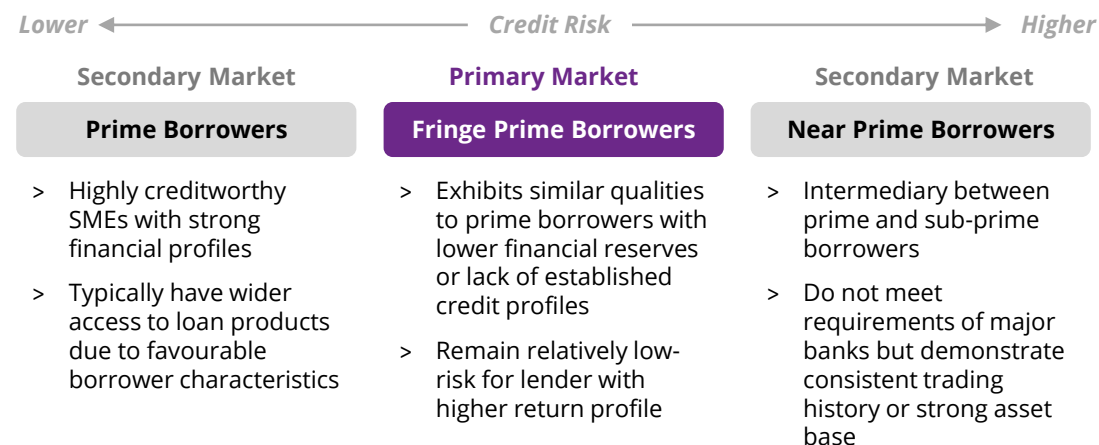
Lower ← Credit Risk → Higher

Secondary Market

Prime Borrowers

> Highly creditworthy SMEs with strong financial profiles

> Typically have wider access to loan products due to favourable borrower characteristics

Primary Market

Fringe Prime Borrowers

> Exhibits similar qualities to prime borrowers with lower financial reserves or lack of established credit profiles

> Remain relatively low-risk for lender with higher return profile

Secondary Market

Near Prime Borrowers

> Intermediary between prime and sub-prime borrowers

> Do not meet requirements of major banks but demonstrate consistent trading history or strong asset base